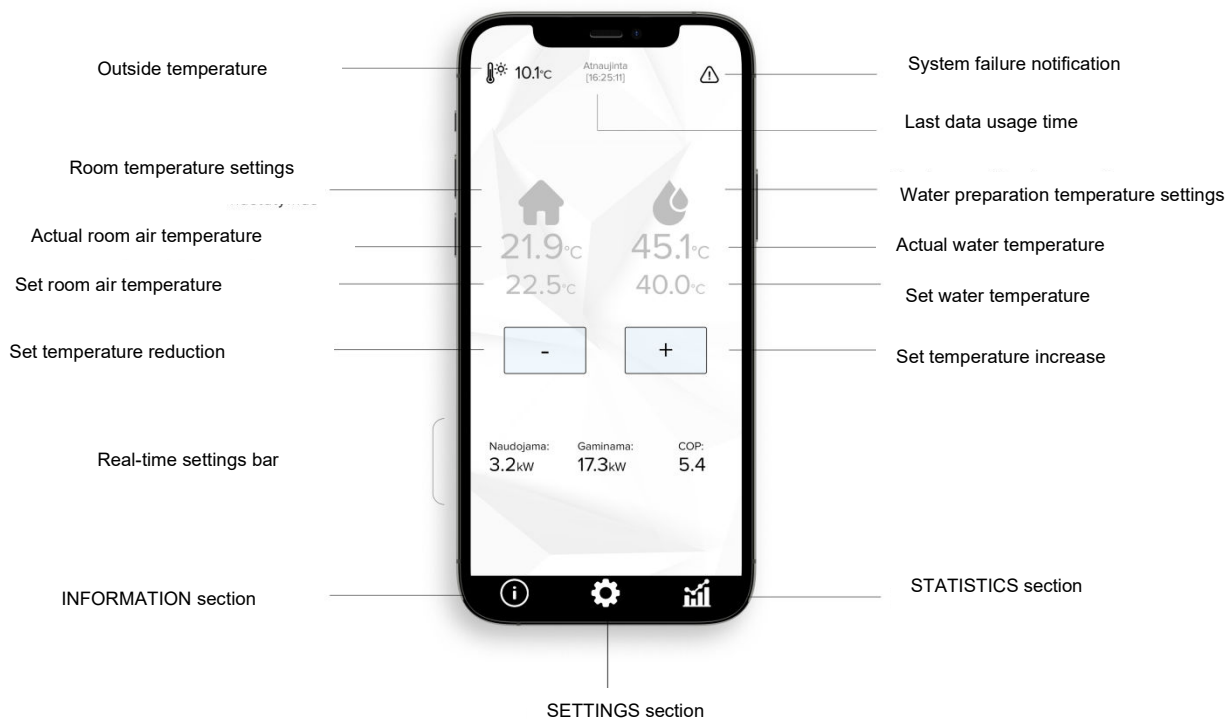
Outside temperature

10.1°C

Atnaujinta
[16:25:11]

System failure notification

Last data usage time

Room temperature settings

Water preparation temperature settings

Actual room air temperature

21.9°C

45.1°C

Actual water temperature

Set room air temperature

22.5°C

40.0°C

Set water temperature

Set temperature reduction

-

+

Set temperature increase

Real-time settings bar

Naudojama:
3.2kW

Gaminama:
17.3kW

COP:
5.4

INFORMATION section

STATISTICS section

SETTINGS section